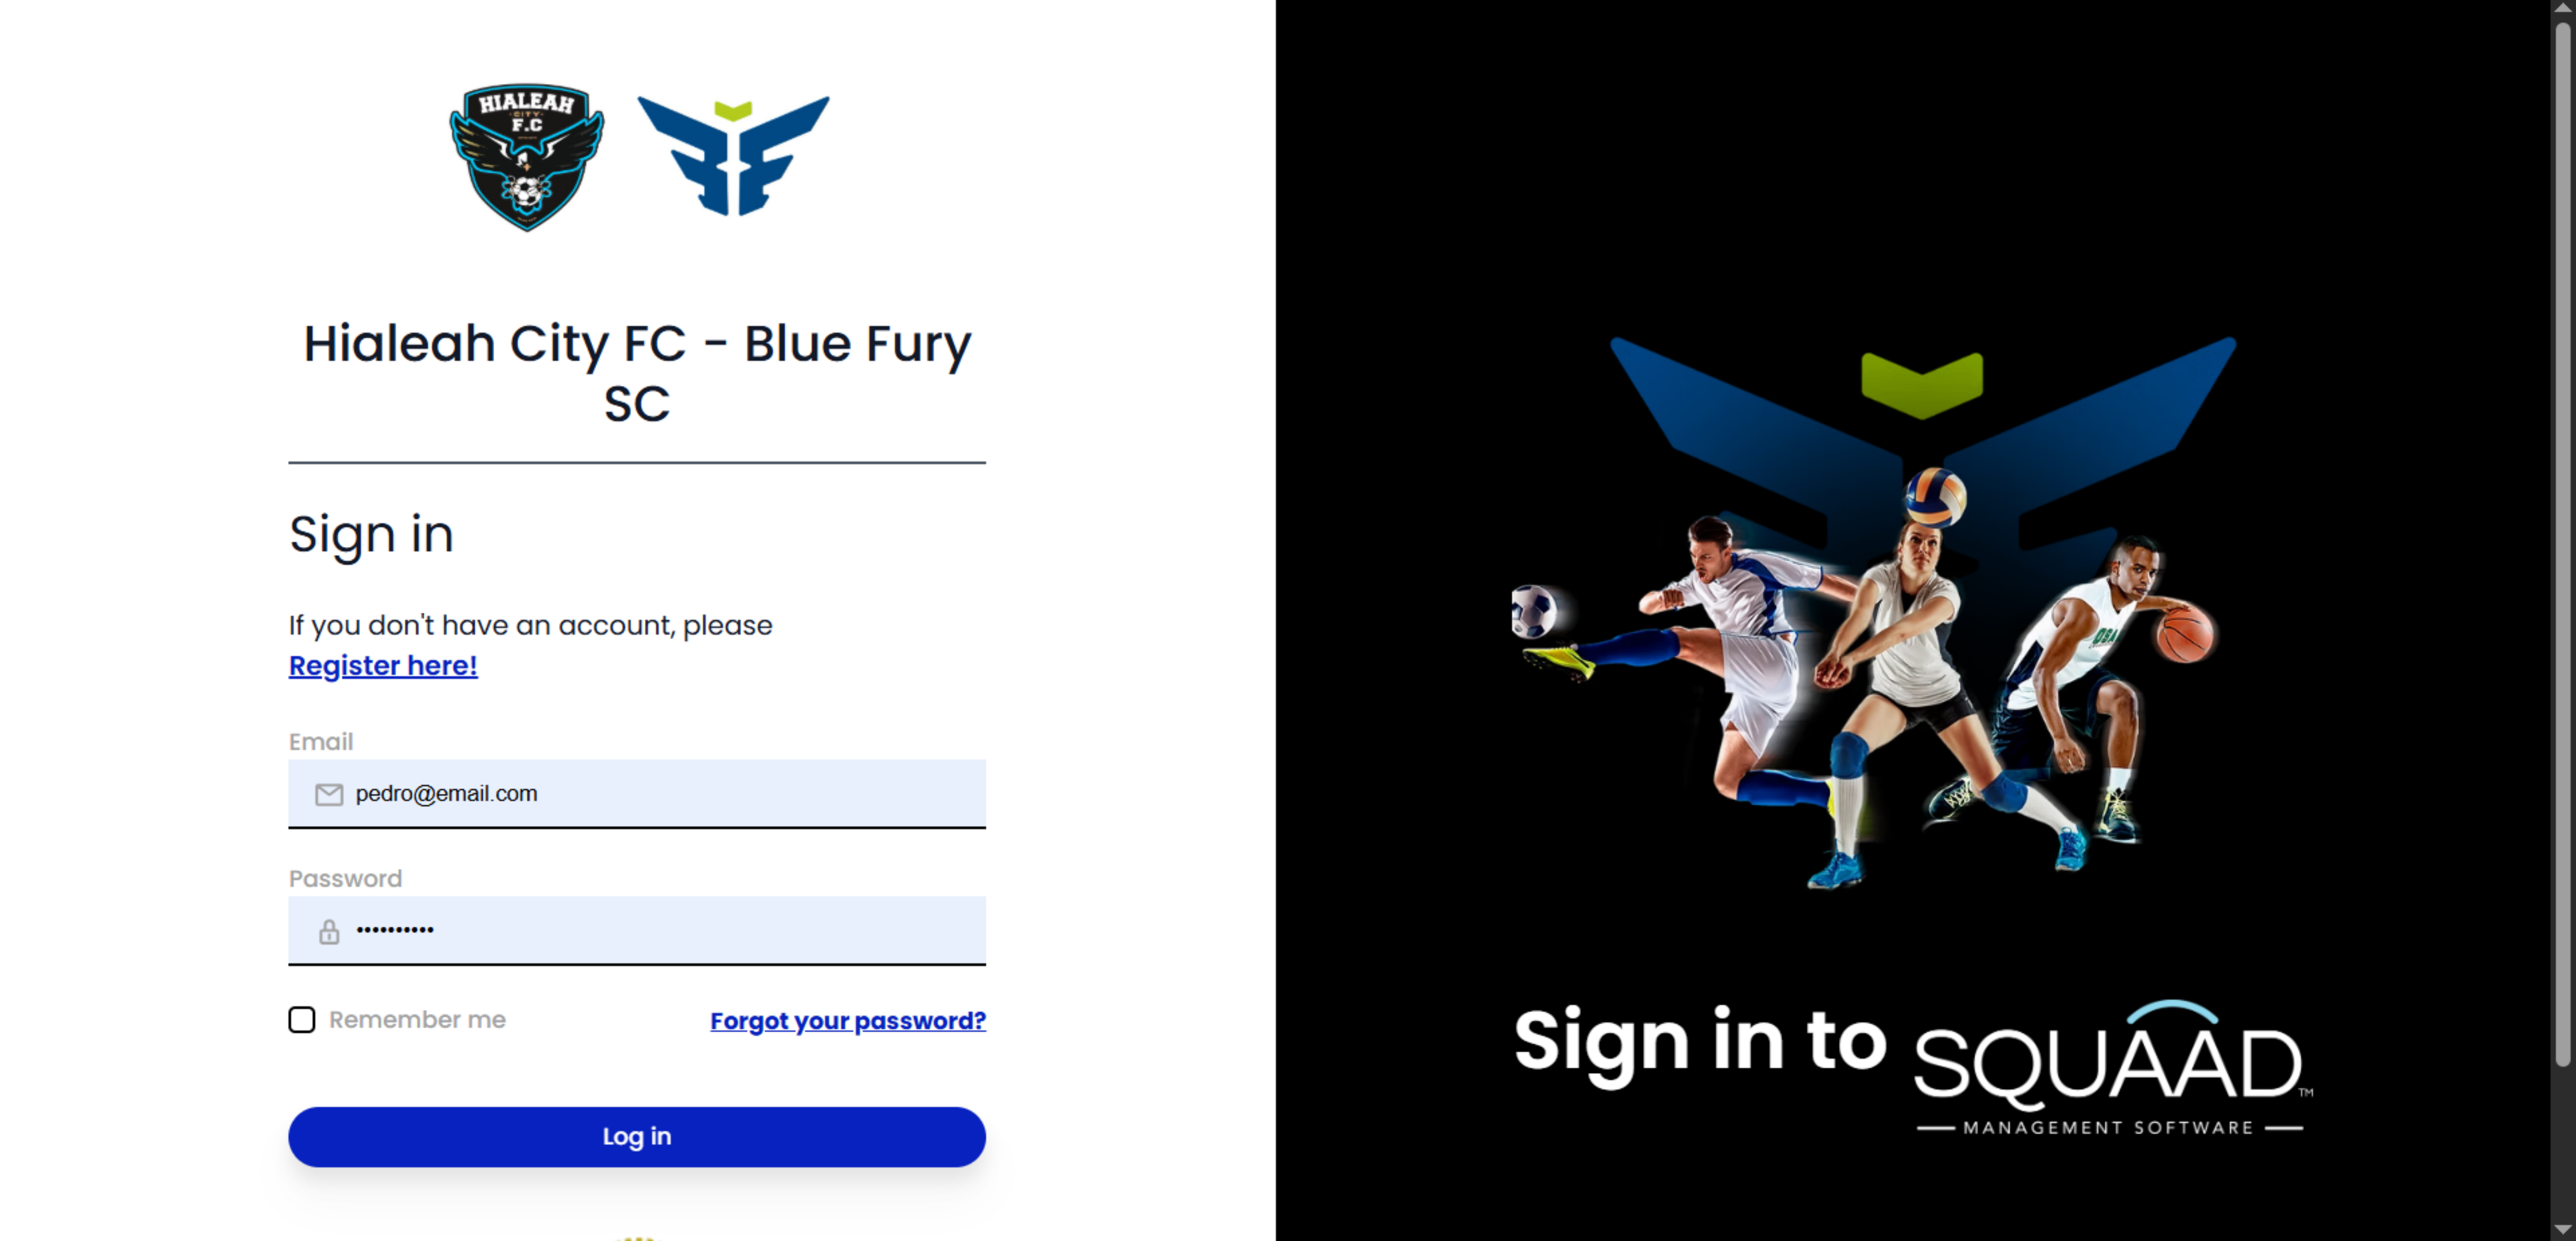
HIALEAH CITY F.C

Hialeah City FC - Blue Fury SC

Sign in

If you don't have an account, please Register here!

Email

pedro@email.com

Password

••••••••••

Remember me

Forgot your password?

Log in

Sign in to SQUAAD™

MANAGEMENT SOFTWARE